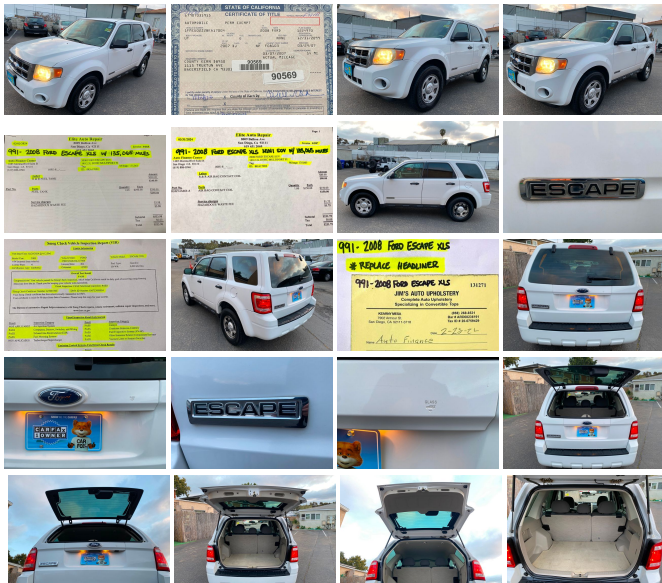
STATE OF CALIFORNIA
CERTIFICATE OF TITLE
90569

Ellis Auto Repair
991- 2008 FORD ESCAPE XLS W 135,000 MILES

Ellis Auto Repair
991- 2008 FORD ESCAPE XLS NEW SET OF TIRES

ESCAPE

991- 2008 FORD ESCAPE XLS
#REPLACE HEADLINER

991- 2008 FORD ESCAPE XLS
JIM'S AUTO UPHOLSTERY
Complete Auto Upholstery
Specializing in Convertible Tops
San Diego, CA
2-23-21
Auto Finance

Ford
CARFAX 1 OWNER
ESCAPE